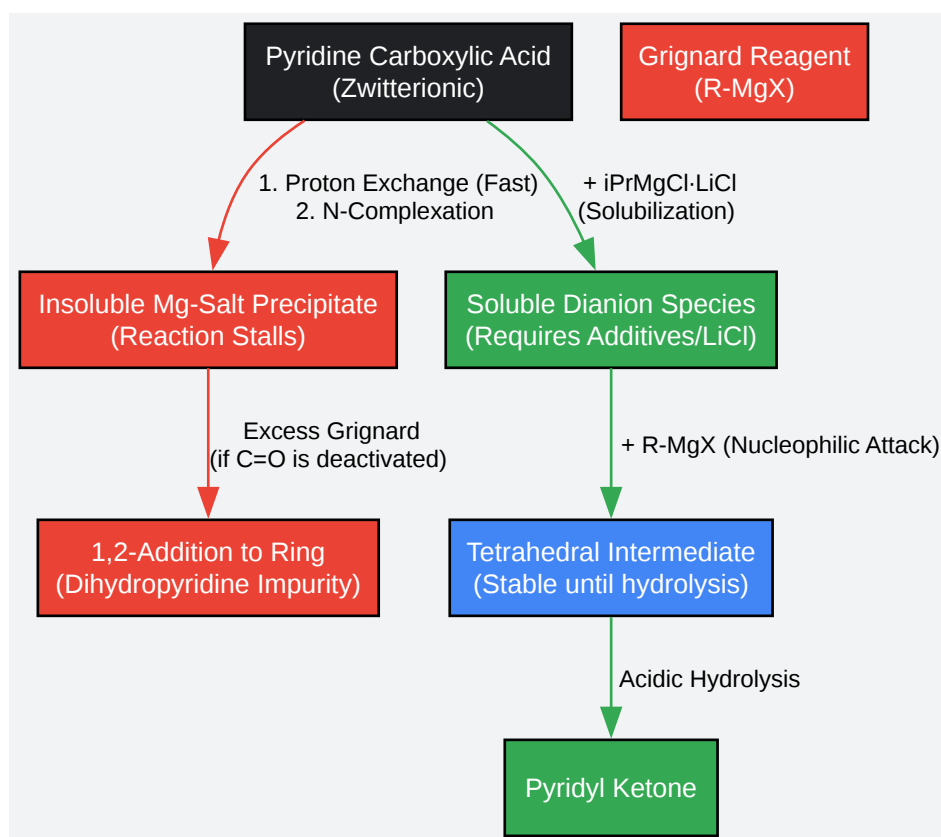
Pyridine Carboxylic Acid
(Zwitterionic)

Grignard Reagent
(R-MgX)

1. Proton Exchange (Fast)
2. N-Complexation

+ iPrMgCl·LiCl
(Solubilization)

Insoluble Mg-Salt Precipitate
(Reaction Stalls)

Soluble Dianion Species
(Requires Additives/LiCl)

Excess Grignard
(if C=O is deactivated)

+ R-MgX (Nucleophilic Attack)

1,2-Addition to Ring
(Dihydropyridine Impurity)

Tetrahedral Intermediate
(Stable until hydrolysis)

Acidic Hydrolysis

Pyridyl Ketone